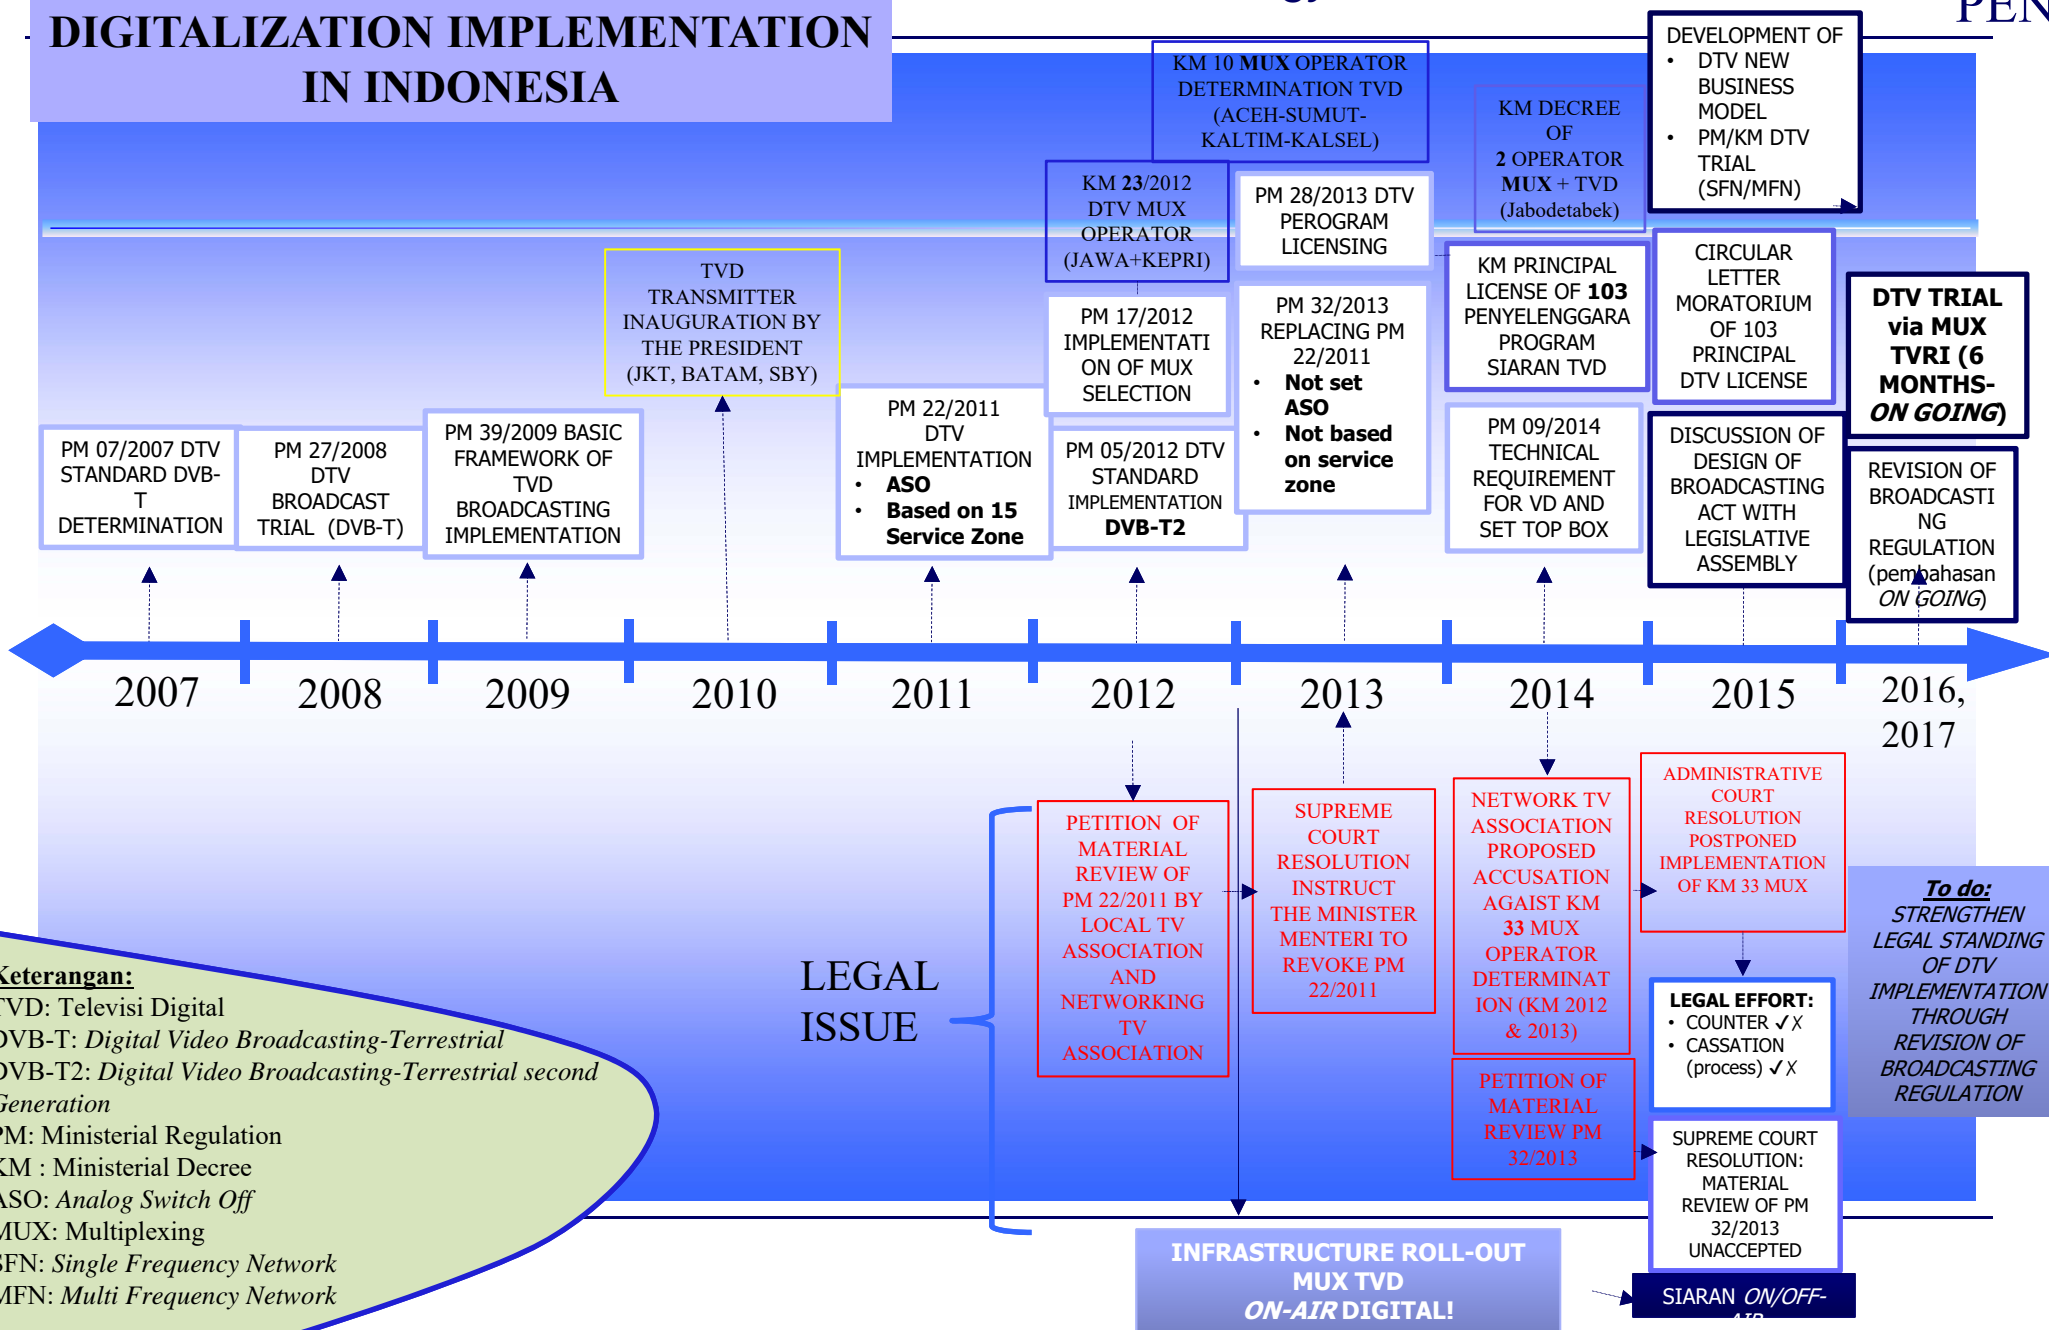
DIGITALIZATION IMPLEMENTATION IN INDONESIA

PEN

KM 10 MUX OPERATOR DETERMINATION TVD (ACEH-SUMUT-KALTIM-KALSEL)

KM DECREE OF 2 OPERATOR MUX + TVD (Jabodetabek)

DEVELOPMENT OF
• DTV NEW BUSINESS MODEL
• PM/KM DTV TRIAL (SFN/MFN)

KM 23/2012 DTV MUX OPERATOR (JAWA+KEPRI)

PM 28/2013 DTV PEROGRAM LICENSING

KM PRINCIPAL LICENSE OF 103 PENYELENGGARA PROGRAM SIARAN TVD

CIRCULAR LETTER MORATORIUM OF 103 PRINCIPAL DTV LICENSE

DTV TRIAL via MUX TVRI (6 MONTHS- ON GOING)

TVD TRANSMITTER INAUGURATION BY THE PRESIDENT (JKT, BATAM, SBY)

PM 17/2012 IMPLEMENTATION OF MUX SELECTION

PM 32/2013 REPLACING PM 22/2011
• Not set ASO
• Not based on service zone

PM 07/2007 DTV STANDARD DVB-T DETERMINATION

PM 27/2008 DTV BROADCAST TRIAL (DVB-T)

PM 39/2009 BASIC FRAMEWORK OF TVD BROADCASTING IMPLEMENTATION

PM 22/2011 DTV IMPLEMENTATION
• ASO
• Based on 15 Service Zone

PM 05/2012 DTV STANDARD IMPLEMENTATION DVB-T2

PM 09/2014 TECHNICAL REQUIREMENT FOR VD AND SET TOP BOX

DISCUSSION OF DESIGN OF BROADCASTING ACT WITH LEGISLATIVE ASSEMBLY

REVISION OF BROADCASTING REGULATION (pembahasan ON GOING)

2007 2008 2009 2010 2011 2012 2013 2014 2015 2016, 2017

LEGAL ISSUE

PETITION OF MATERIAL REVIEW OF PM 22/2011 BY LOCAL TV ASSOCIATION AND NETWORKING TV ASSOCIATION

SUPREME COURT RESOLUTION INSTRUCT THE MINISTER MENTERI TO REVOKE PM 22/2011

NETWORK TV ASSOCIATION PROPOSED ACCUSATION AGAIST KM 33 MUX OPERATOR DETERMINATION (KM 2012 & 2013)

ADMINISTRATIVE COURT RESOLUTION POSTPONED IMPLEMENTATION OF KM 33 MUX

To do: STRENGTHEN LEGAL STANDING OF DTV IMPLEMENTATION THROUGH REVISION OF BROADCASTING REGULATION

LEGAL EFFORT:
• COUNTER ✓X
• CASSATION (process) ✓X

PETITION OF MATERIAL REVIEW PM 32/2013

SUPREME COURT RESOLUTION: MATERIAL REVIEW OF PM 32/2013 UNACCEPTED

Keterangan:
TVD: Televisi Digital
DVB-T: Digital Video Broadcasting-Terrestrial
DVB-T2: Digital Video Broadcasting-Terrestrial second Generation
PM: Ministerial Regulation
KM : Ministerial Decree
ASO: Analog Switch Off
MUX: Multiplexing
SFN: Single Frequency Network
MFN: Multi Frequency Network

INFRASTRUCTURE ROLL-OUT MUX TVD ON-AIR DIGITAL!

SIARAN ON/OFF-AIR